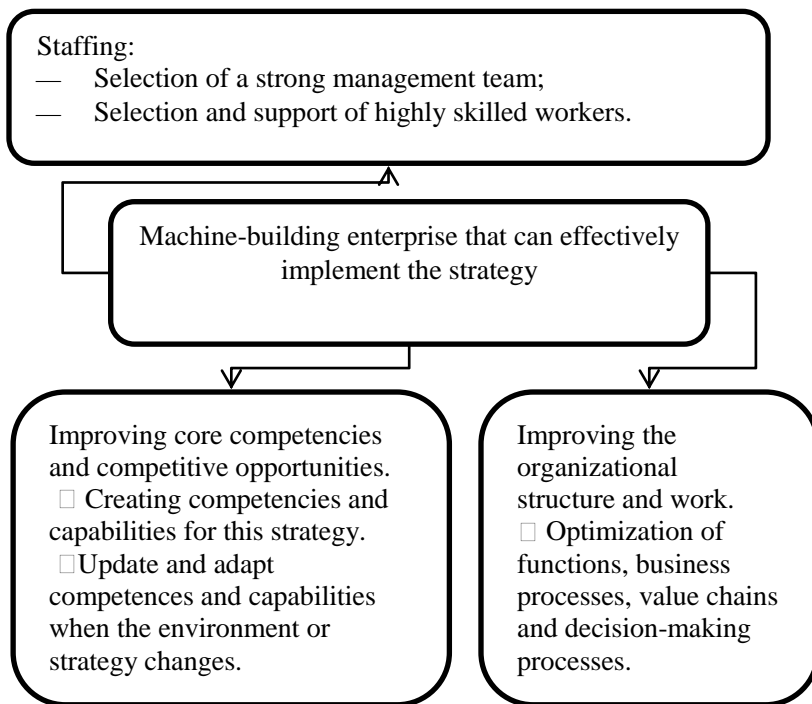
Staffing:
— Selection of a strong management team;
— Selection and support of highly skilled workers.

Machine-building enterprise that can effectively implement the strategy

Improving core competencies and competitive opportunities.
□ Creating competencies and capabilities for this strategy.
□Update and adapt competences and capabilities when the environment or strategy changes.

Improving the organizational structure and work.
□ Optimization of functions, business processes, value chains and decision-making processes.